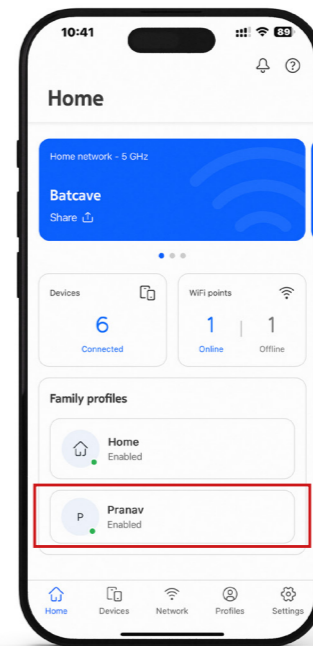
10:41

89

Home

Home network - 5 GHz

Batcave

Share

Devices

6

Connected

WiFi points

1

Online

1

Offline

Family profiles

Home

Enabled

P

Pranav

Enabled

Home

Devices

Network

Profiles

Settings